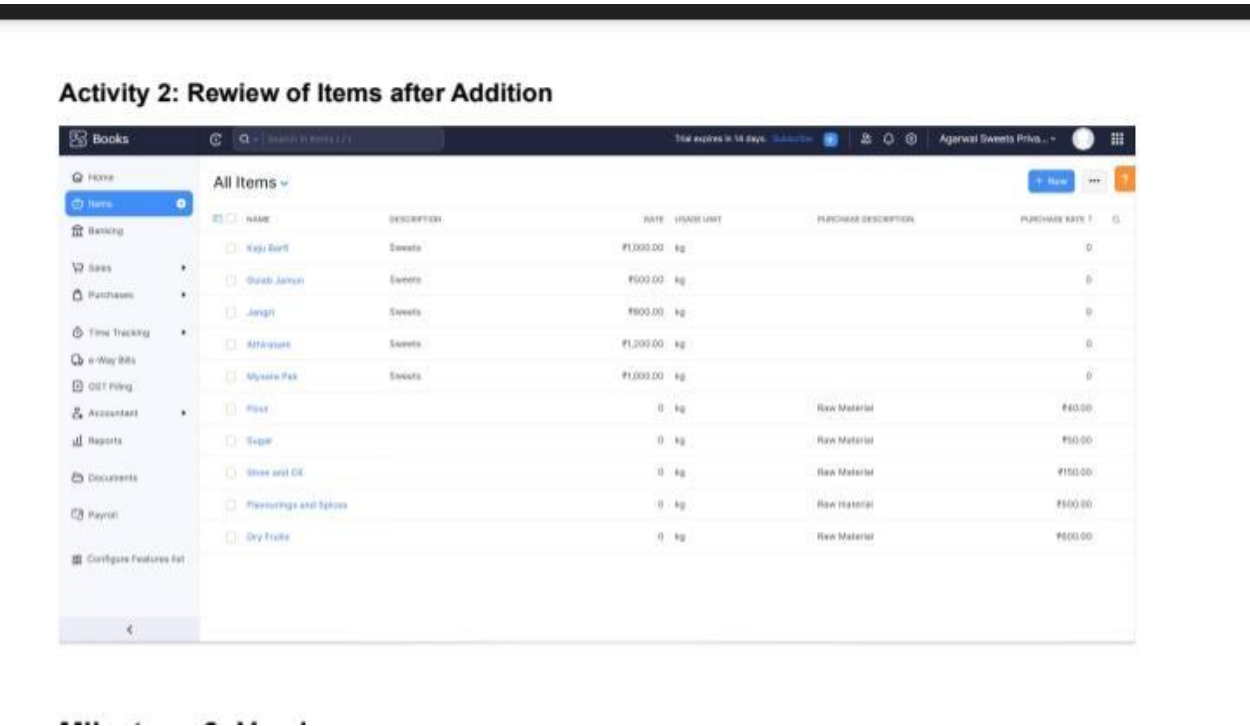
Activity 2: Rewiew of Items after Addition

Books

Search in Items ( / )

Trial expires in 14 days. Subscribe

Agarwal Sweets Priva...

Home
Items
Banking
Sales
Purchases
Time Tracking
e-Way Bills
GST Filing
Accountant
Reports
Documents
Payroll
Configure Features list

All Items

+ New

| NAME | DESCRIPTION | RATE | USAGE UNIT | PURCHASE DESCRIPTION | PURCHASE RATE |
|---|---|---|---|---|---|
| Kaju Barfi | Sweets | ₹1,000.00 | kg | | 0 |
| Gulab Jamun | Sweets | ₹500.00 | kg | | 0 |
| Jangri | Sweets | ₹600.00 | kg | | 0 |
| Athirasam | Sweets | ₹1,200.00 | kg | | 0 |
| Mysore Pak | Sweets | ₹1,000.00 | kg | | 0 |
| Flour | | 0 | kg | Raw Material | ₹40.00 |
| Sugar | | 0 | kg | Raw Material | ₹50.00 |
| Ghee and Oil | | 0 | kg | Raw Material | ₹150.00 |
| Flavourings and Spices | | 0 | kg | Raw Material | ₹500.00 |
| Dry Fruits | | 0 | kg | Raw Material | ₹600.00 |

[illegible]